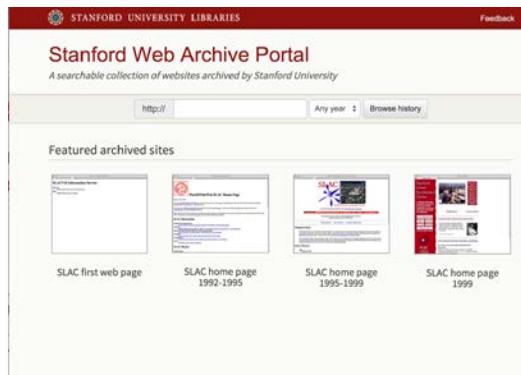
STANFORD UNIVERSITY LIBRARIES

Feedback

Stanford Web Archive Portal

A searchable collection of websites archived by Stanford University

http://

Any year

Browse history

Featured archived sites

SLAC first web page

SLAC home page 1992-1995

SLAC home page 1995-1999

SLAC home page 1999